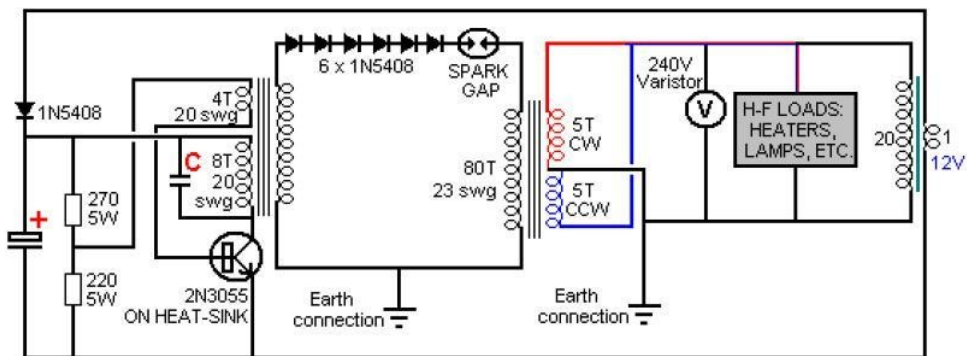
1N5408

4T
20 swg

C

8T
20
swg

+

270
5W

220
5W

2N3055
ON HEAT-SINK

6 x 1N5408

SPARK
GAP

80T
23 swg

Earth
connection

5T
CW

5T
CCW

Earth
connection

240V
Varistor

V

H-F LOADS:
HEATERS,
LAMPS, ETC.

20

1

12V